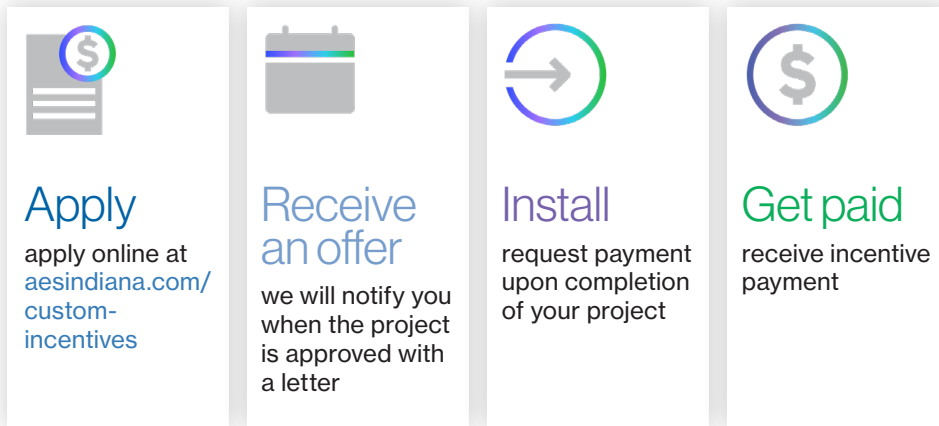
$

Apply

apply online at aesindiana.com/custom-incentives

Receive an offer

we will notify you when the project is approved with a letter

Install

request payment upon completion of your project

$

Get paid

receive incentive payment